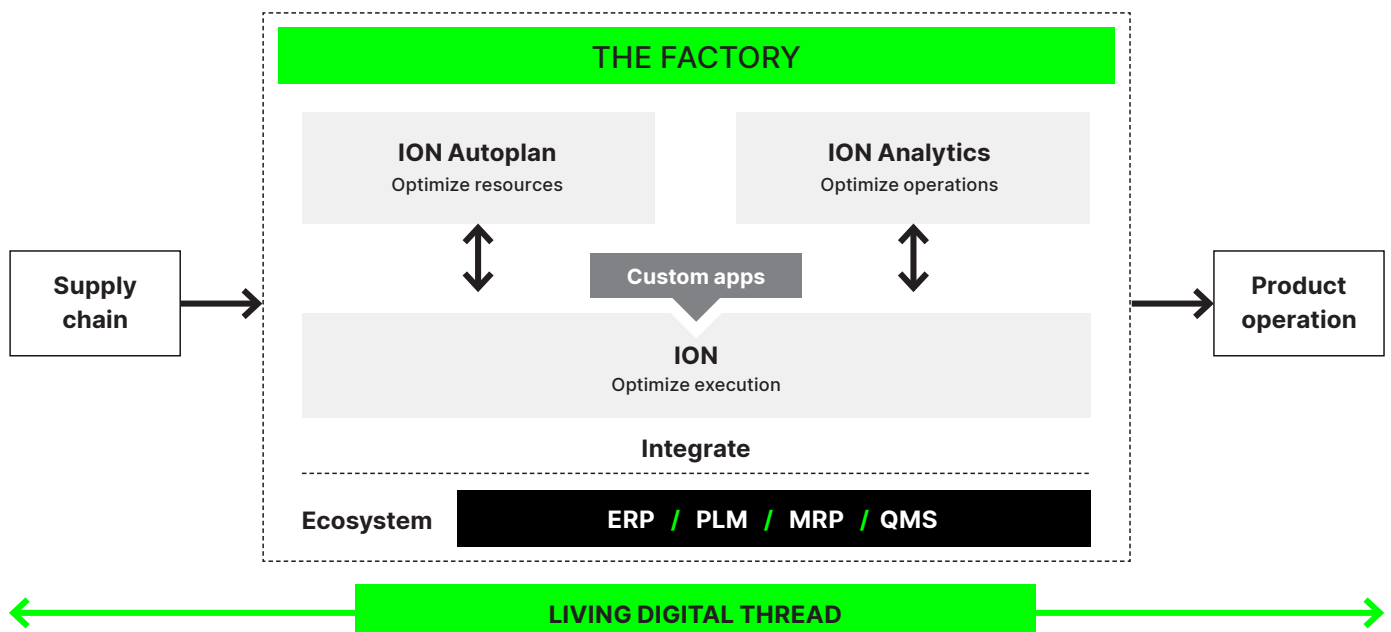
THE FACTORY

Supply chain

ION Autoplan
Optimize resources

ION Analytics
Optimize operations

Custom apps

ION
Optimize execution

Product operation

Integrate

Ecosystem

ERP / PLM / MRP / QMS

LIVING DIGITAL THREAD